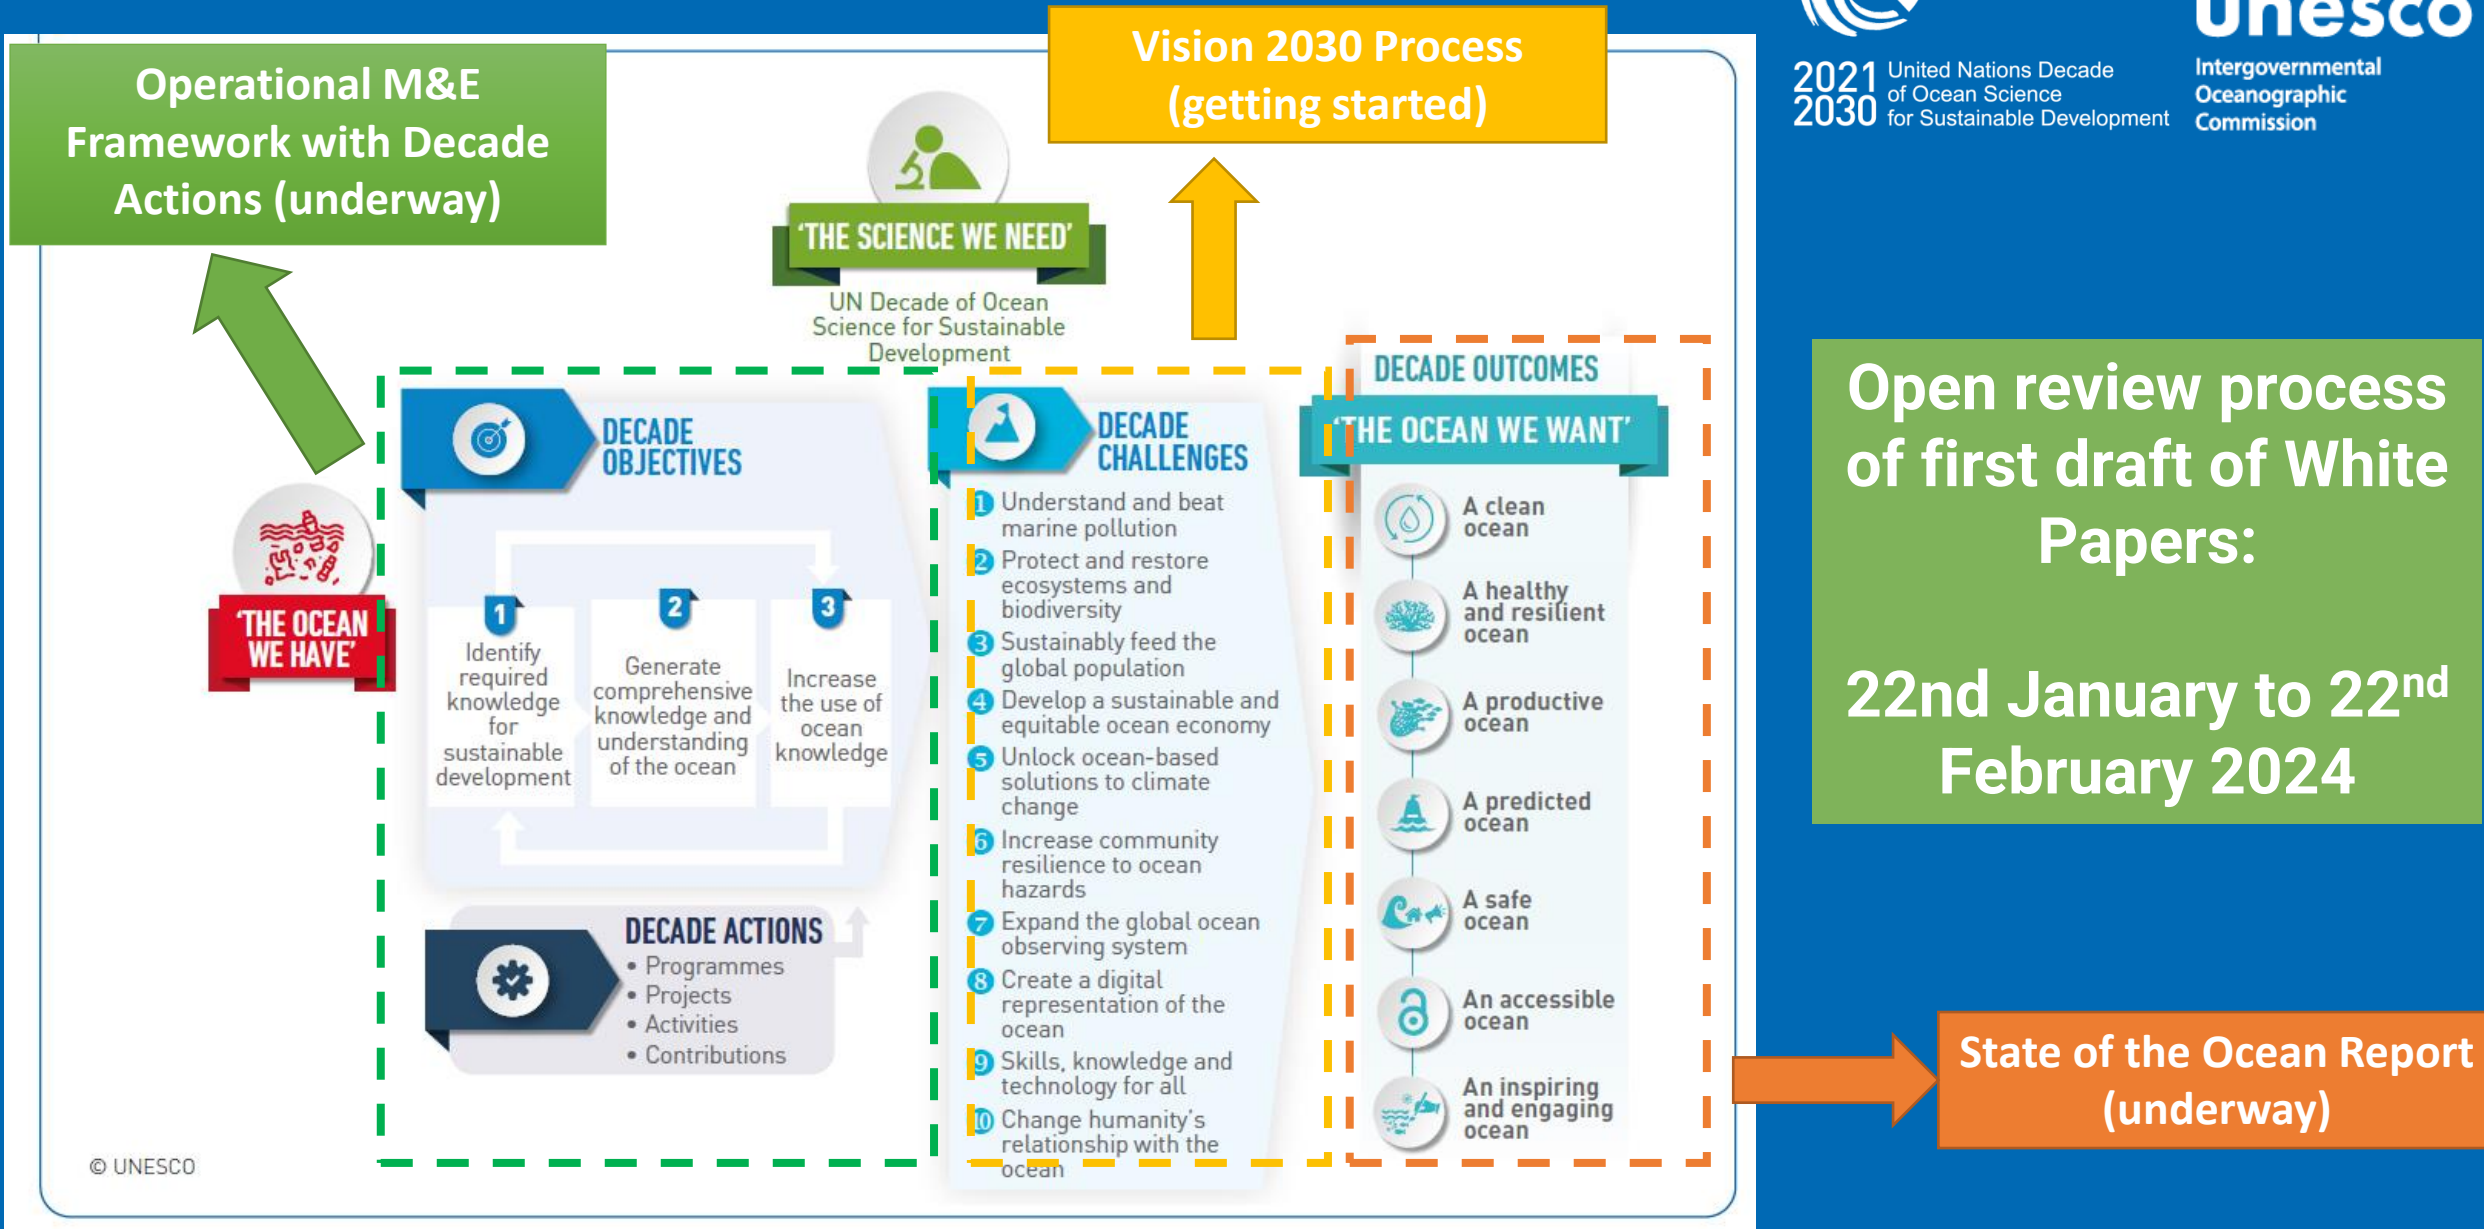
Operational M&E Framework with Decade Actions (underway)

Vision 2030 Process (getting started)

2021 2030 United Nations Decade of Ocean Science for Sustainable Development

unesco

Intergovernmental Oceanographic Commission

'THE SCIENCE WE NEED'

UN Decade of Ocean Science for Sustainable Development

'THE OCEAN WE HAVE'

DECADE OBJECTIVES

1 Identify required knowledge for sustainable development

2 Generate comprehensive knowledge and understanding of the ocean

3 Increase the use of ocean knowledge

DECADE ACTIONS
• Programmes
• Projects
• Activities
• Contributions

DECADE CHALLENGES

1 Understand and beat marine pollution
2 Protect and restore ecosystems and biodiversity
3 Sustainably feed the global population
4 Develop a sustainable and equitable ocean economy
5 Unlock ocean-based solutions to climate change
6 Increase community resilience to ocean hazards
7 Expand the global ocean observing system
8 Create a digital representation of the ocean
9 Skills, knowledge and technology for all
10 Change humanity's relationship with the ocean

DECADE OUTCOMES

'THE OCEAN WE WANT'

A clean ocean
A healthy and resilient ocean
A productive ocean
A predicted ocean
A safe ocean
An accessible ocean
An inspiring and engaging ocean

Open review process of first draft of White Papers:

22nd January to 22$^{nd}$ February 2024

State of the Ocean Report (underway)

© UNESCO